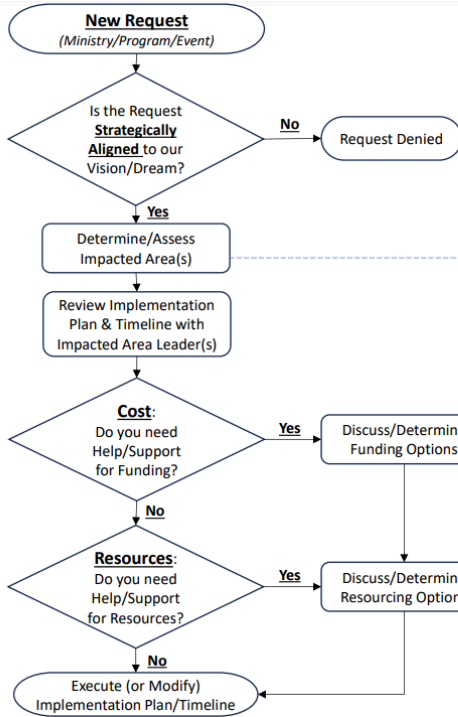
New Request
(Ministry/Program/Event)

Is the Request Strategically Aligned to our Vision/Dream?

No

Request Denied

Yes

Determine/Assess Impacted Area(s)

Review Implementation Plan & Timeline with Impacted Area Leader(s)

Cost: Do you need Help/Support for Funding?

Yes

Discuss/Determin Funding Options

No

Resources: Do you need Help/Support for Resources?

Yes

Discuss/Determin Resourcing Optio

No

Execute (or Modify) Implementation Plan/Timeline